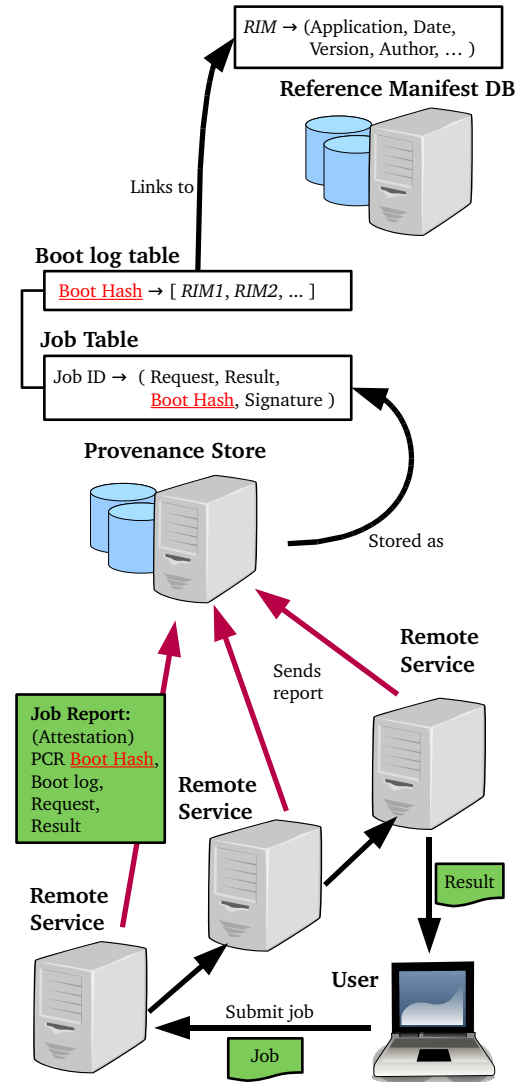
RIM → (Application, Date, Version, Author, … )

Reference Manifest DB

Links to

Boot log table

Boot Hash → [ RIM1, RIM2, … ]

Job Table

Job ID → ( Request, Result, Boot Hash, Signature )

Provenance Store

Stored as

Remote Service

Sends report

Job Report: (Attestation) PCR Boot Hash, Boot log, Request, Result

Remote Service

Remote Service

Result

User

Submit job

Job